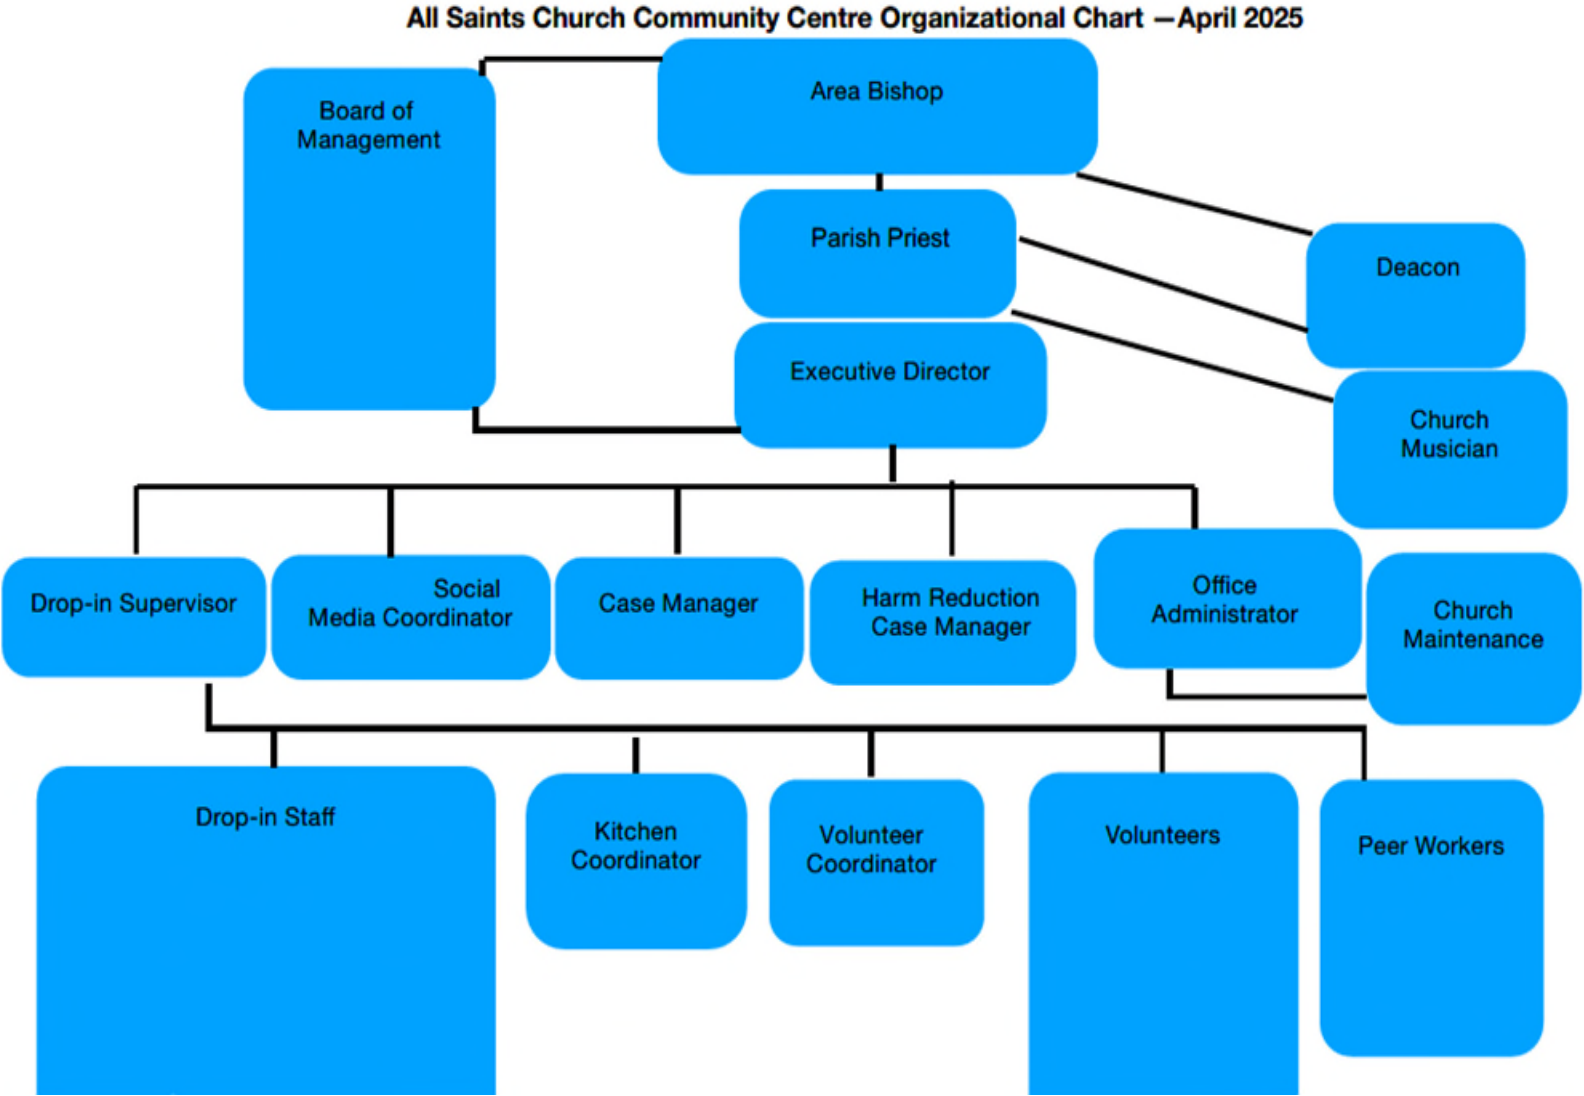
All Saints Church Community Centre Organizational Chart —April 2025

Board of Management

Area Bishop

Parish Priest

Deacon

Executive Director

Church Musician

Drop-in Supervisor

Social Media Coordinator

Case Manager

Harm Reduction Case Manager

Office Administrator

Church Maintenance

Drop-in Staff

Kitchen Coordinator

Volunteer Coordinator

Volunteers

Peer Workers